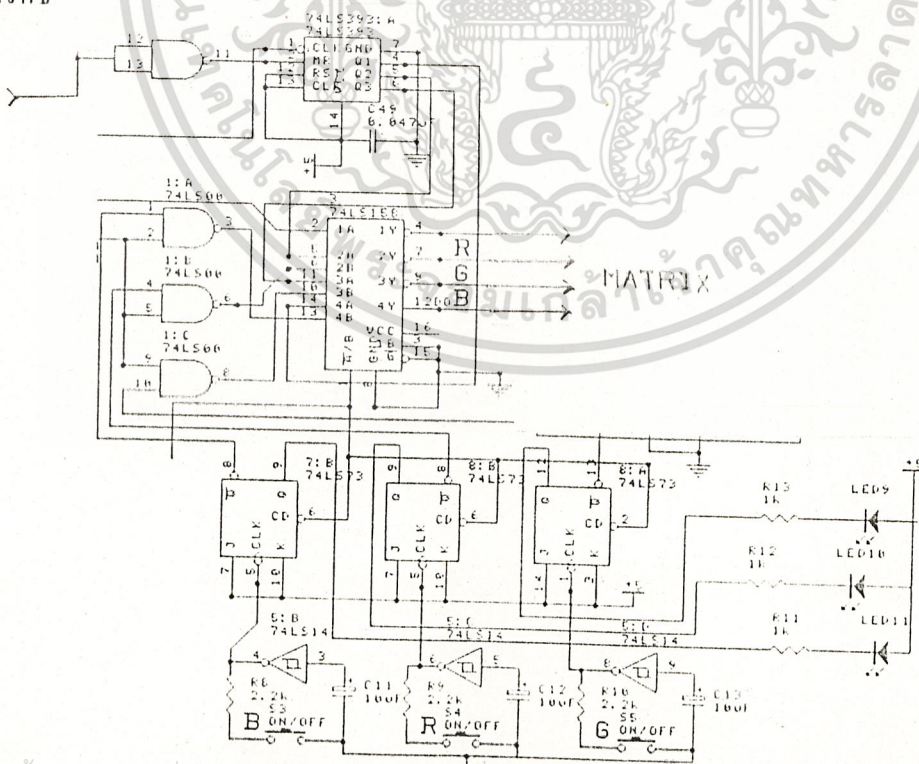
74LS393:A
74LS393
CLK
GND
MR
Q1
RST
Q2
CLR
Q3
12
13
11
1
2
7
14
C49
0.047uF
+5
1:A
74LS00
3
2
74LS156
1A
1Y
2A
2Y
3A
3Y
4A
4Y
1B
2B
3B
4B
4
7
9
12
R
G
B
MATRIX
1:B
74LS00
5
6
1:C
74LS00
9
10
8
VCC
GND
16
15
7:B
74LS73
CD
CLK
J
K
8:B
74LS73
8:A
74LS73
R13
1k
LED9
R12
1k
LED10
R11
1k
LED11
5:B
74LS14
5:C
74LS14
5:C
74LS14
4
3
6
5
8
9
R8
2.2k
S3
B
ON/OFF
C11
100f
R9
2.2k
S4
R
ON/OFF
C12
100f
R10
2.2k
S5
G
ON/OFF
C13
100f